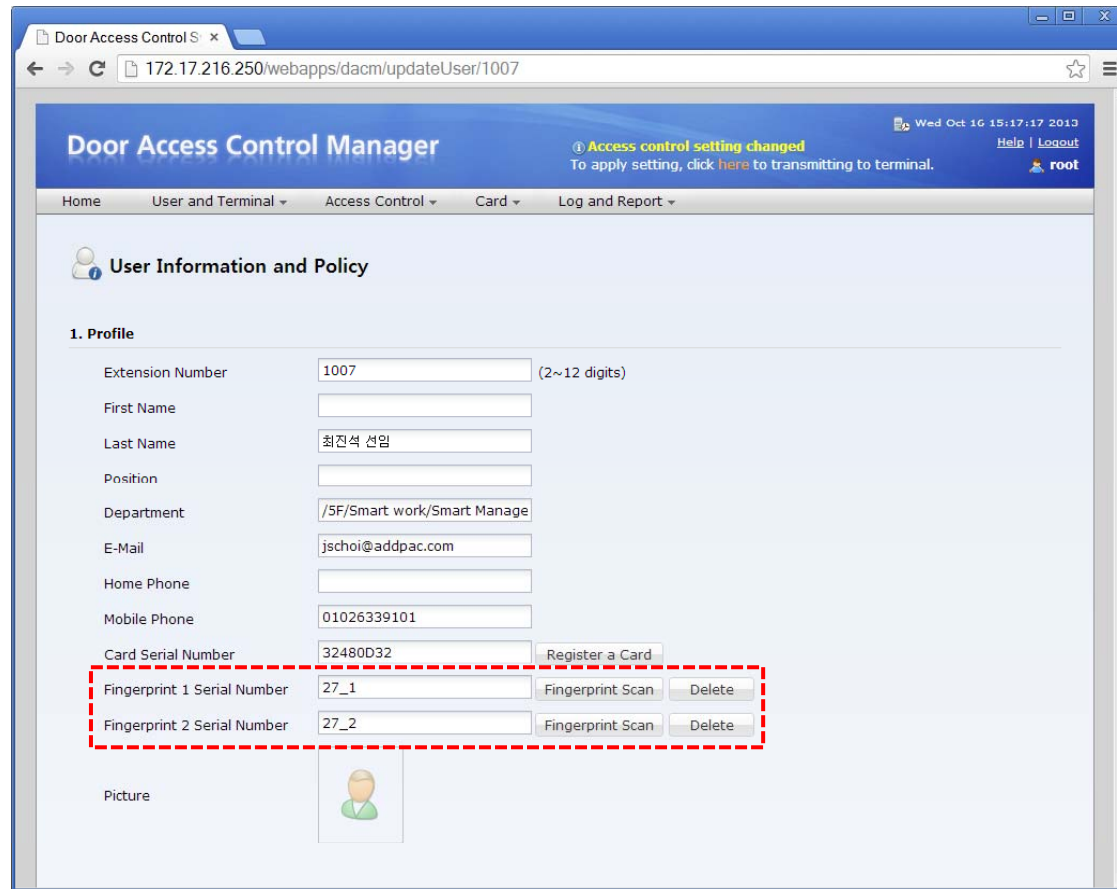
Door Access Control S ×

172.17.216.250/webapps/dacm/updateUser/1007

Door Access Control Manager

Wed Oct 16 15:17:17 2013

Help | Logout

Access control setting changed

To apply setting, click here to transmitting to terminal.

root

Home | User and Terminal | Access Control | Card | Log and Report

User Information and Policy

1. Profile

| | | |
|---|---|---|
| Extension Number | 1007 | (2~12 digits) |
| First Name | | |
| Last Name | 최진석 선임 | |
| Position | | |
| Department | /5F/Smart work/Smart Manage | |
| E-Mail | jschoi@addpac.com | |
| Home Phone | | |
| Mobile Phone | 01026339101 | |
| Card Serial Number | 32480D32 | Register a Card |
| Fingerprint 1 Serial Number | 27_1 | Fingerprint Scan / Delete |
| Fingerprint 2 Serial Number | 27_2 | Fingerprint Scan / Delete |
| Picture | | |